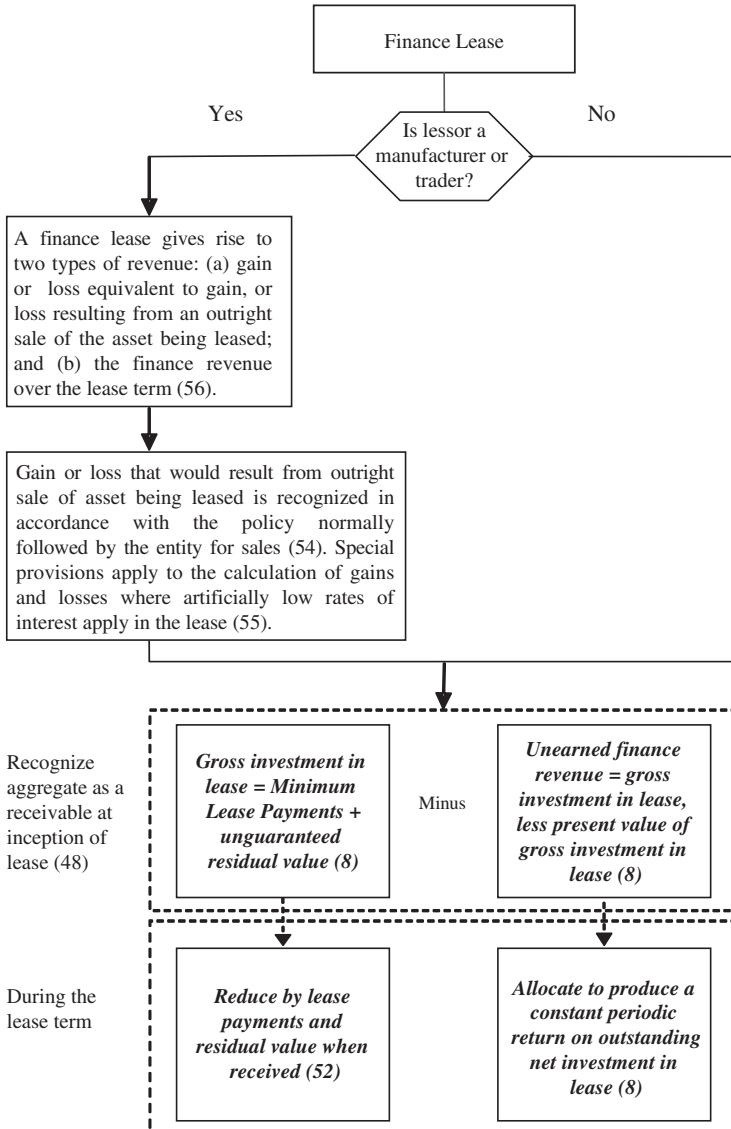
Finance Lease

Yes

Is lessor a manufacturer or trader?

No

A finance lease gives rise to two types of revenue: (a) gain or loss equivalent to gain, or loss resulting from an outright sale of the asset being leased; and (b) the finance revenue over the lease term (56).

Gain or loss that would result from outright sale of asset being leased is recognized in accordance with the policy normally followed by the entity for sales (54). Special provisions apply to the calculation of gains and losses where artificially low rates of interest apply in the lease (55).

Recognize aggregate as a receivable at inception of lease (48)

***Gross investment in lease = Minimum Lease Payments + unguaranteed residual value (8)***

Minus

***Unearned finance revenue = gross investment in lease, less present value of gross investment in lease (8)***

During the lease term

***Reduce by lease payments and residual value when received (52)***

***Allocate to produce a constant periodic return on outstanding net investment in lease (8)***